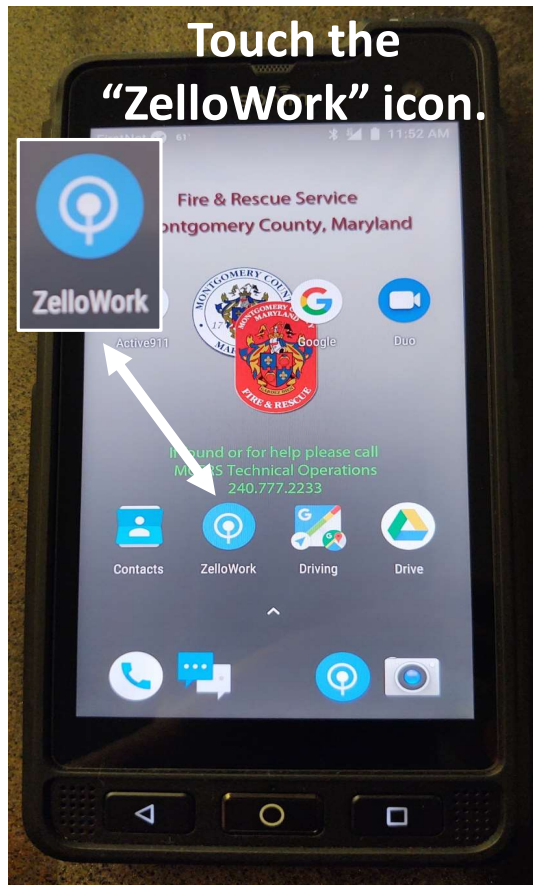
Touch the "ZelloWork" icon.

FirstNet 61°

11:52 AM

Fire & Rescue Service
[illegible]ontgomery County, Maryland

ZelloWork

Active911

MONTGOMERY COUN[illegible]

MONTGOMERY MARYLAND

FIRE & RESCUE

Google

Duo

If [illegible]ound or for help please call
MC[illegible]S Technical Operations
240.777.2233

Contacts

ZelloWork

Driving

Drive